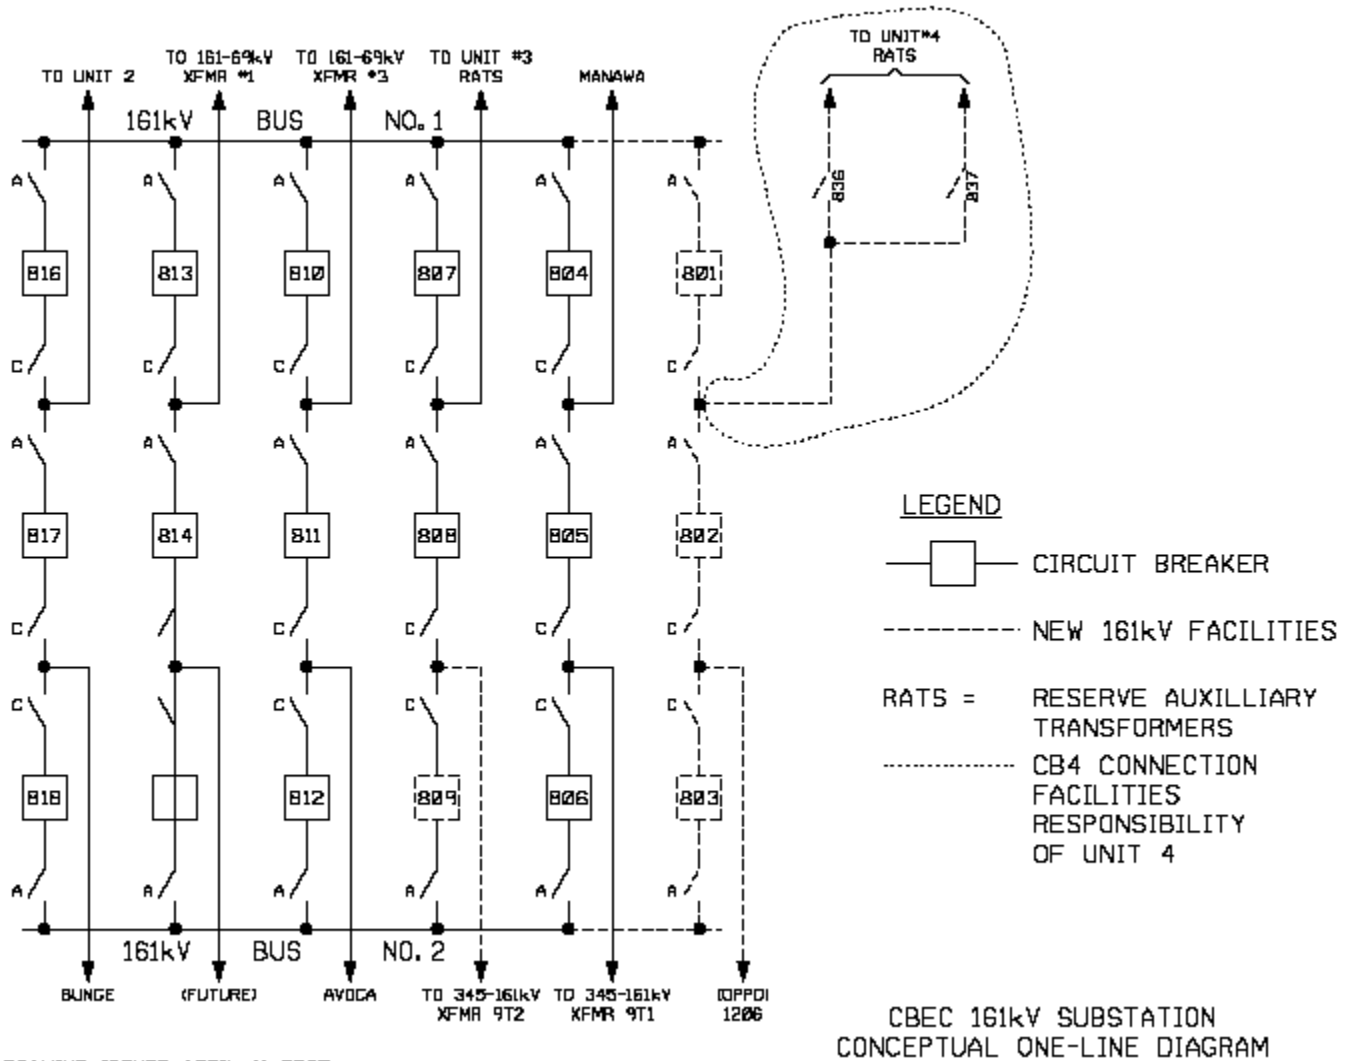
TO UNIT 2 TO 161-69kV XFMR #1 TO 161-69kV XFMR #3 TO UNIT #3 RATS MANAWA

TO UNIT #4 RATS

161kV BUS NO. 1

836 837

A A A A A A

816 813 810 807 804 801

C C C C C C

A A A A A A

817 814 811 808 805 802

C C C C C

C C C C C

818 812 809 806 803

A A A A A A

161kV BUS NO. 2

BUNGE (FUTURE) AVOCA TO 345-161kV XFMR 9T2 TO 345-161kV XFMR 9T1 (OPPD) 1206

LEGEND

CIRCUIT BREAKER

NEW 161kV FACILITIES

RATS = RESERVE AUXILLIARY TRANSFORMERS

CB4 CONNECTION FACILITIES RESPONSIBILITY OF UNIT 4

CBEC 161kV SUBSTATION CONCEPTUAL ONE-LINE DIAGRAM

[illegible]